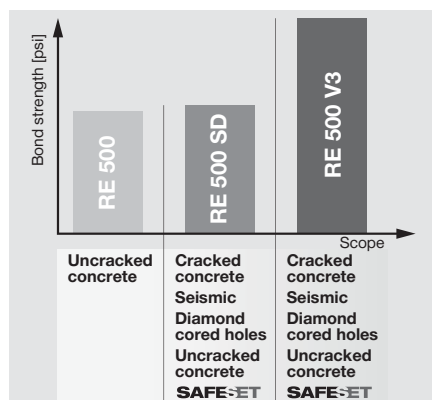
Bond strength [psi]

RE 500

RE 500 SD

RE 500 V3

Scope

Uncracked concrete

Cracked concrete
Seismic
Diamond cored holes
Uncracked concrete
SAFESET

Cracked concrete
Seismic
Diamond cored holes
Uncracked concrete
SAFESET